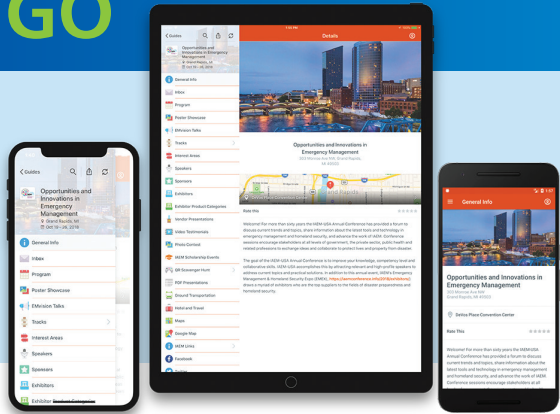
GO

Guides

Opportunities and Innovations in Emergency Management
Grand Rapids, MI
Oct 19 - 24, 2019

General Info
Inbox
Program
Poster Showcase
EMvision Talks
Tracks
Interest Areas
Speakers
Sponsors
Exhibitors
Exhibitor Product Categories

Guides

Opportunities and Innovations in Emergency Management
Grand Rapids, MI
Oct 19 - 24, 2019

General Info
Inbox
Program
Poster Showcase
EMvision Talks
Tracks
Interest Areas
Speakers
Sponsors
Exhibitors
Exhibitor Product Categories
Vendor Presentations
Video Testimonials
Photo Contest
IAEM Scholarship Events
QR Scavenger Hunt
PDF Presentations
Ground Transportation
Hotel and Travel
Maps
Google Map
IAEM Links
Facebook

Details

Opportunities and Innovations in Emergency Management
303 Monroe Ave NW, Grand Rapids, MI 49503

DeVos Place Convention Center

Rate this

Welcome! For more than sixty years the IAEM-USA Annual Conference has provided a forum to discuss current trends and topics, share information about the latest tools and technology in emergency management and homeland security, and advance the work of IAEM. Conference sessions encourage stakeholders at all levels of government, the private sector, public health and related professions to exchange ideas and collaborate to protect lives and property from disaster.

The goal of the IAEM-USA Annual Conference is to improve your knowledge, competency level and collaborative skills. IAEM-USA accomplishes this by attracting relevant and high-profile speakers to address current topics and practical solutions. In addition to the annual event, IAEM's Emergency Management & Homeland Security Expo (EMEX) draws a myriad of exhibitors who are the top suppliers to the fields of disaster preparedness and homeland security.

General Info

Opportunities and Innovations in Emergency Management
303 Monroe Ave NW
Grand Rapids, MI 49503

DeVos Place Convention Center

Rate this

Welcome! For more than sixty years the IAEM-USA Annual Conference has provided a forum to discuss current trends and topics, share information about the latest tools and technology in emergency management and homeland security, and advance the work of IAEM. Conference sessions encourage stakeholders at all